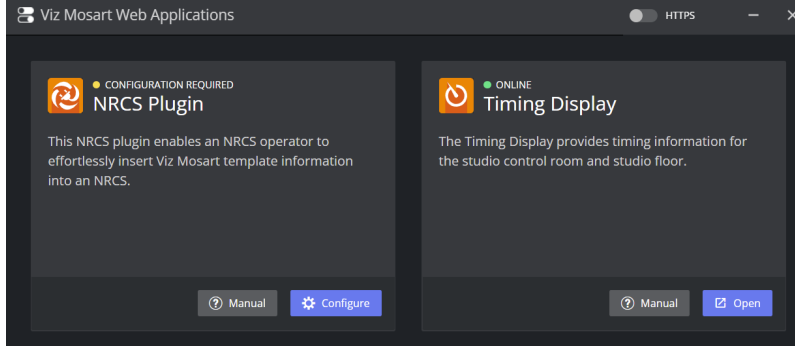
Viz Mosart Web Applications

HTTPS

CONFIGURATION REQUIRED
NRCS Plugin

This NRCS plugin enables an NRCS operator to effortlessly insert Viz Mosart template information into an NRCS.

Manual
Configure

ONLINE
Timing Display

The Timing Display provides timing information for the studio control room and studio floor.

Manual
Open